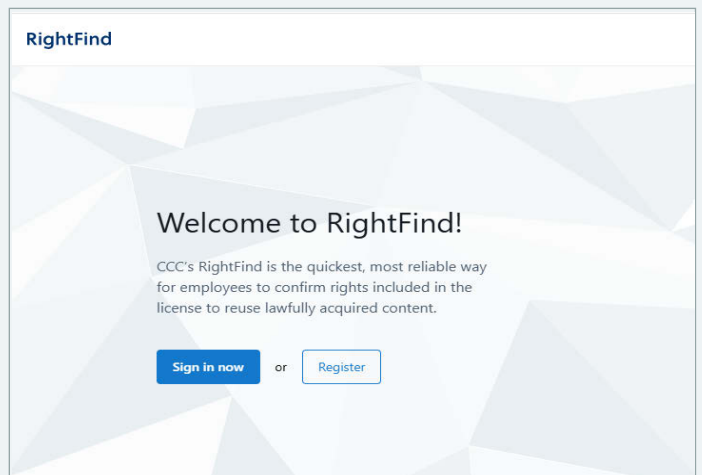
RightFind

Welcome to RightFind!

CCC's RightFind is the quickest, most reliable way for employees to confirm rights included in the license to reuse lawfully acquired content.

Sign in now or Register